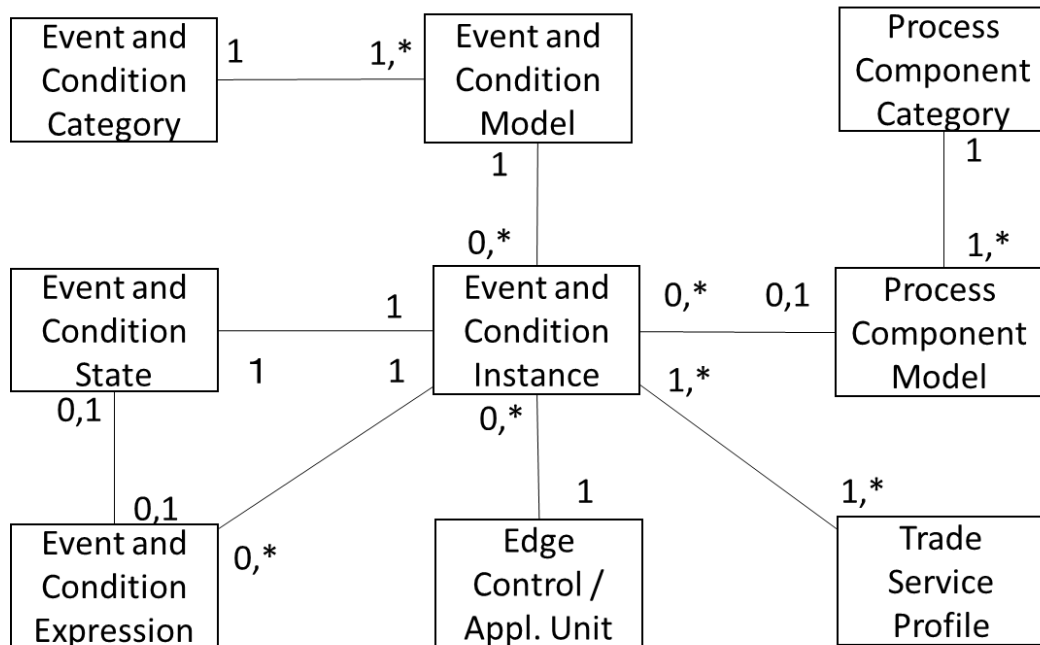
Event and Condition Category

1

1,*

Event and Condition Model

1

Process Component Category

1

0,*

1,*

Event and Condition State

1

Event and Condition Instance

0,*

0,1

Process Component Model

1

1

1,*

0,1

0,*

0,1

1

1,*

Event and Condition Expression

0,*

Edge Control / Appl. Unit

Trade Service Profile